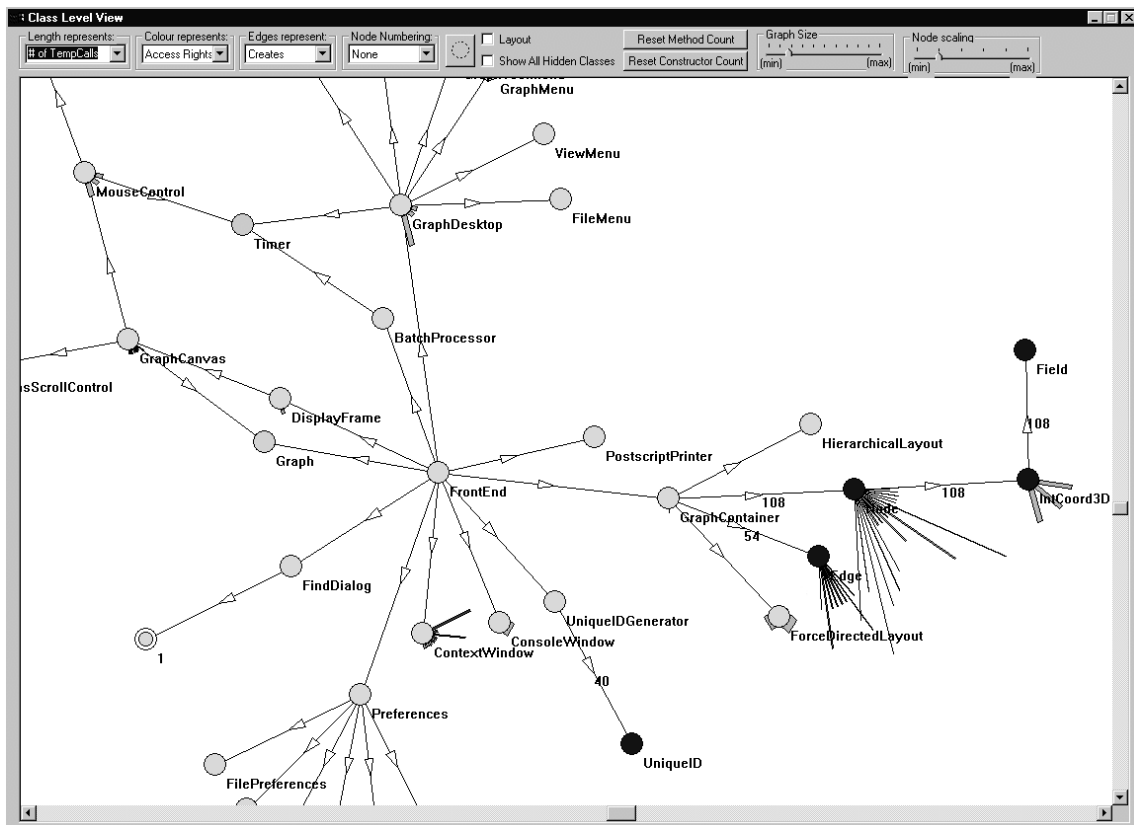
Class Level View

Length represents:
# of TempCalls
Colour represents:
Access Rights
Edges represent:
Creates
Node Numbering:
None
Layout
Show All Hidden Classes
Reset Method Count
Reset Constructor Count
Graph Size
(min)
(max)
Node scaling
(min)
(max)

GraphMenu
ViewMenu
MouseControl
FileMenu
GraphDesktop
Timer
BatchProcessor
Field
GraphCanvas
sScrollControl
DisplayFrame
108
HierarchicalLayout
Graph
PostscriptPrinter
FrontEnd
108
108
IntCoord3D
GraphContainer
Node
54
Edge
FindDialog
UniqueIDGenerator
ForceDirectedLayout
ConsoleWindow
1
ContextWindow
40
Preferences
UniqueID
FilePreferences